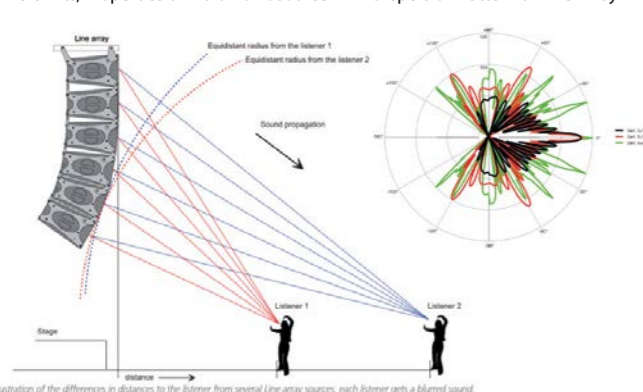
Line array

Equidistant radius from the listener 1

Equidistant radius from the listener 2

Sound propagation

Listener 1

Listener 2

Stage

distance

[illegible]ustration of the differences in distances to the listener from several Line array sources, each listener gets a blurred sound